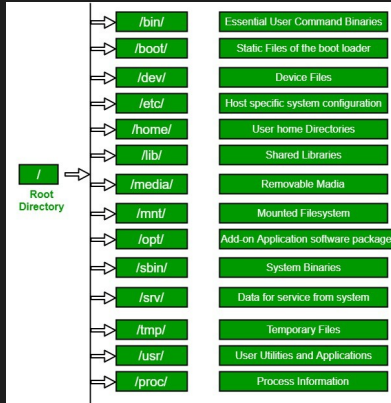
/
Root Directory

/bin/
Essential User Command Binaries

/boot/
Static Files of the boot loader

/dev/
Device Files

/etc/
Host specific system configuration

/home/
User home Directories

/lib/
Shared Libraries

/media/
Removable Madia

/mnt/
Mounted Filesystem

/opt/
Add-on Application software package

/sbin/
System Binaries

/srv/
Data for service from system

/tmp/
Temporary Files

/usr/
User Utilities and Applications

/proc/
Process Information